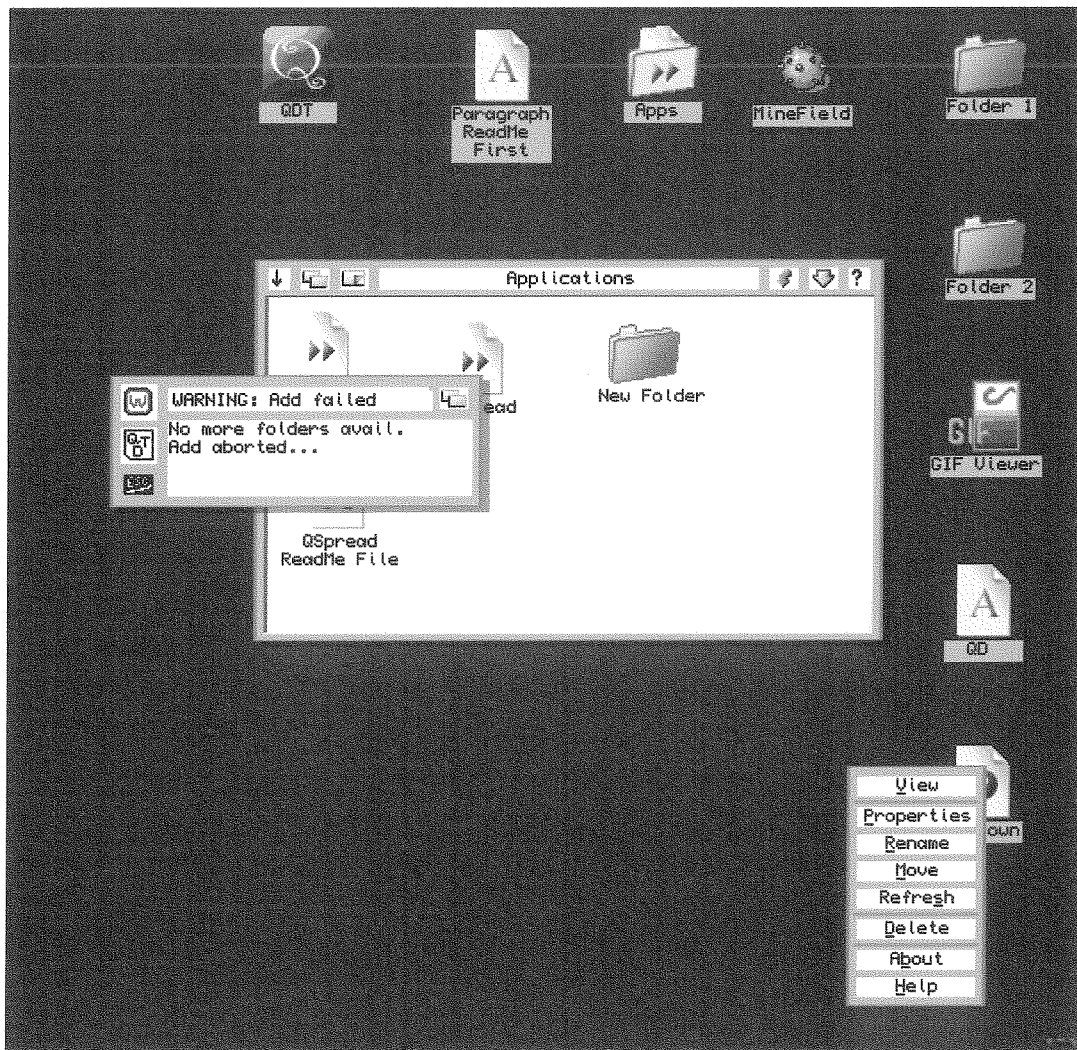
QDT

Paragraph ReadMe First

Apps

MineField

Folder 1

Folder 2

Applications

?

New Folder

WARNING: Add failed

No more folders avail.
Add aborted...

ESC

ead

QSpread ReadMe File

GIF Viewer

QD

own

View
Properties
Rename
Move
Refresh
Delete
About
Help